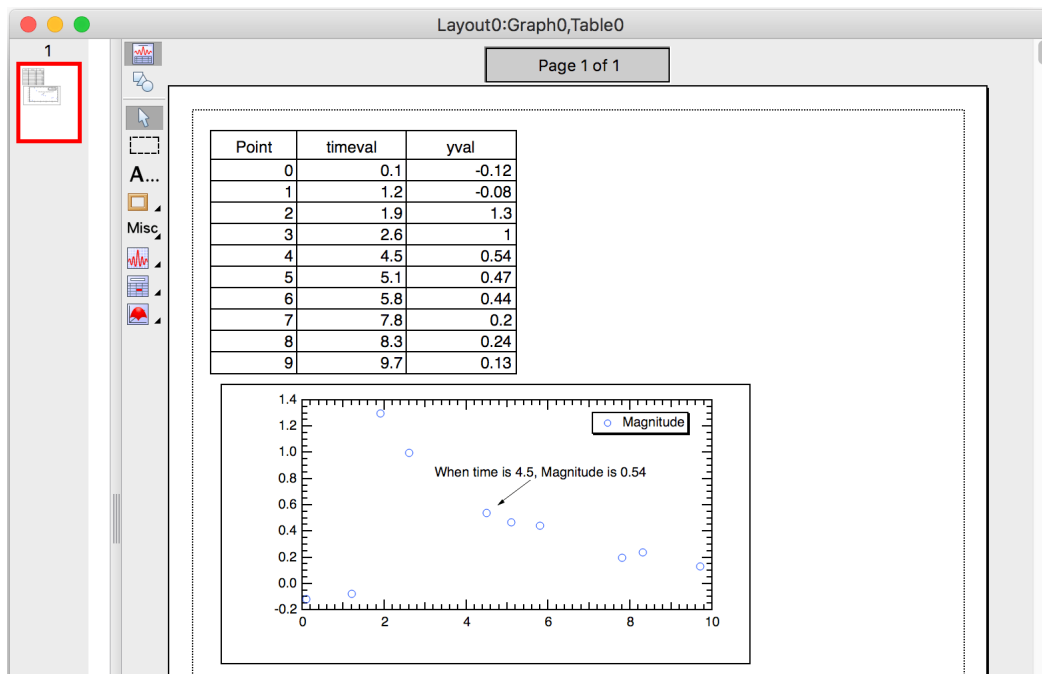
Layout0:Graph0,Table0

1

Page 1 of 1

A...

Misc

| Point | timeval | yval |
|---|---|---|
| 0 | 0.1 | -0.12 |
| 1 | 1.2 | -0.08 |
| 2 | 1.9 | 1.3 |
| 3 | 2.6 | 1 |
| 4 | 4.5 | 0.54 |
| 5 | 5.1 | 0.47 |
| 6 | 5.8 | 0.44 |
| 7 | 7.8 | 0.2 |
| 8 | 8.3 | 0.24 |
| 9 | 9.7 | 0.13 |

Magnitude

When time is 4.5, Magnitude is 0.54

1.4
1.2
1.0
0.8
0.6
0.4
0.2
0.0
-0.2

0
2
4
6
8
10